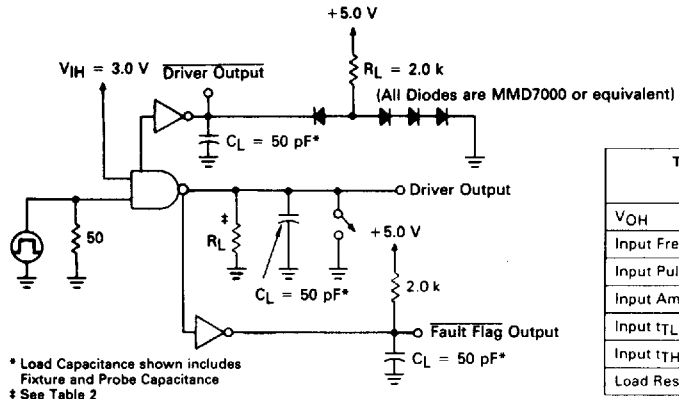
+5.0 V

$V_{IH}$ = 3.0 V $\overline{\text{Driver Output}}$

$R_L$ = 2.0 k

(All Diodes are MMD7000 or equivalent)

$C_L$ = 50 pF*

Driver Output

50

‡

$R_L$

+5.0 V

$C_L$ = 50 pF*

2.0 k

$\overline{\text{Fault Flag}}$ Output

$C_L$ = 50 pF*

* Load Capacitance shown includes Fixture and Probe Capacitance
‡ See Table 2

| T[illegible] |
|---|
| $V_{OH}$ |
| Input Fre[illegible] |
| Input Pul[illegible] |
| Input Am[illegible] |
| Input $t_{TL}$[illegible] |
| Input $t_{TH}$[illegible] |
| Load Res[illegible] |